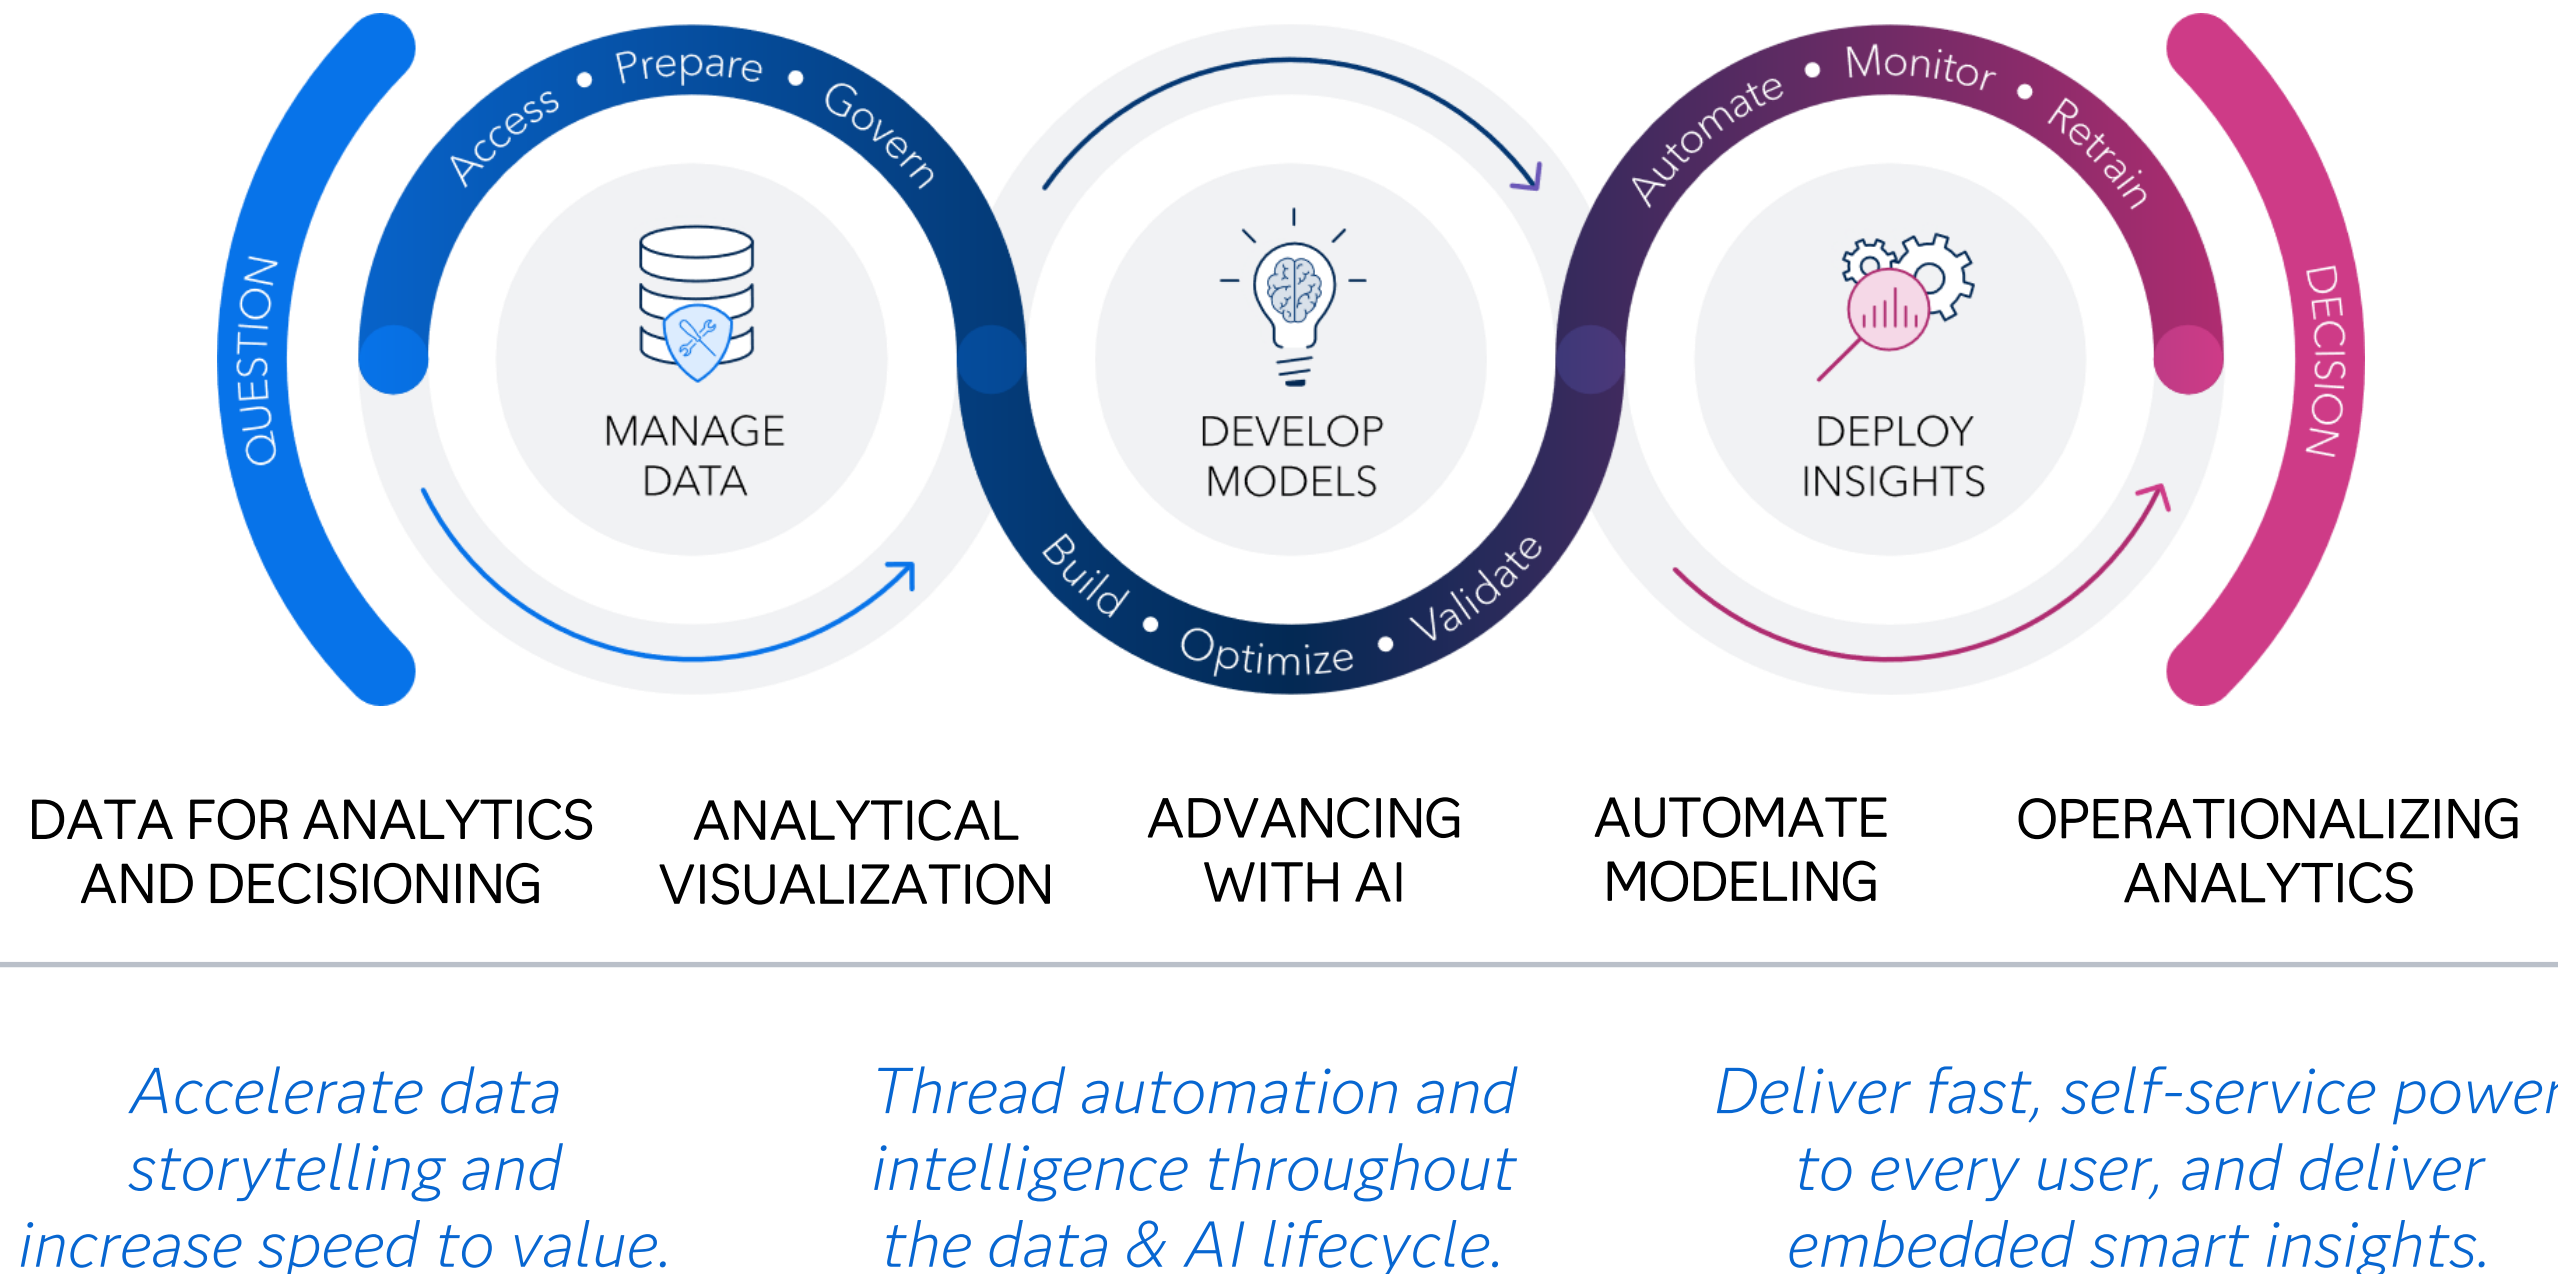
QUESTION

Access • Prepare • Govern

MANAGE DATA

Build • Optimize • Validate

DEVELOP MODELS

Automate • Monitor • Retrain

DEPLOY INSIGHTS

DECISION

DATA FOR ANALYTICS AND DECISIONING

ANALYTICAL VISUALIZATION

ADVANCING WITH AI

AUTOMATE MODELING

OPERATIONALIZING ANALYTICS

Accelerate data storytelling and increase speed to value.

Thread automation and intelligence throughout the data & AI lifecycle.

Deliver fast, self-service power to every user, and deliver embedded smart insights.